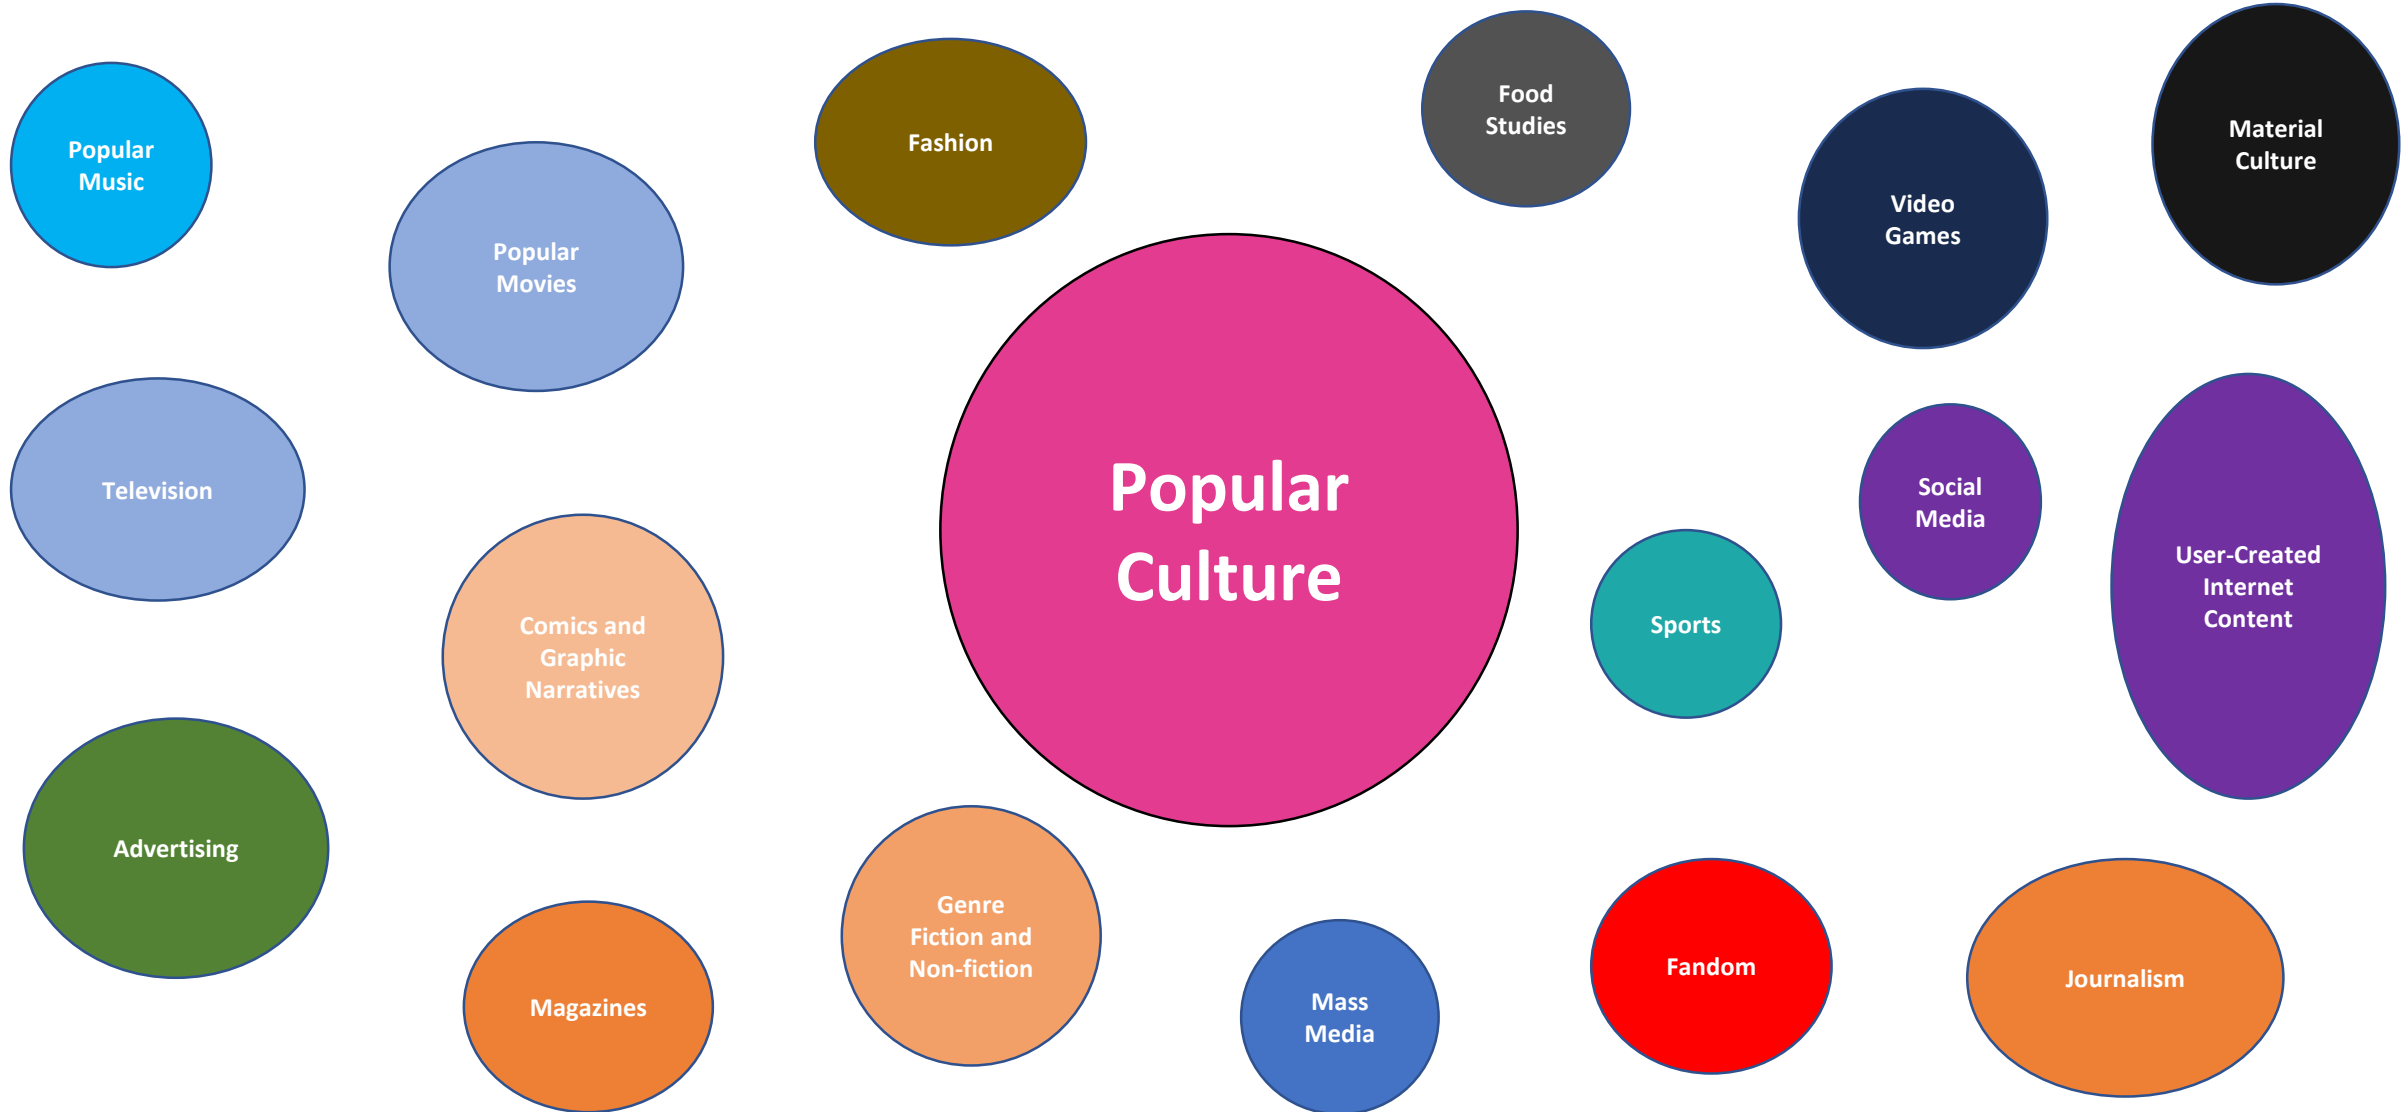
Popular Culture

Popular Music

Popular Movies

Fashion

Food Studies

Video Games

Material Culture

Television

Comics and Graphic Narratives

Sports

Social Media

User-Created Internet Content

Advertising

Magazines

Genre Fiction and Non-fiction

Mass Media

Fandom

Journalism